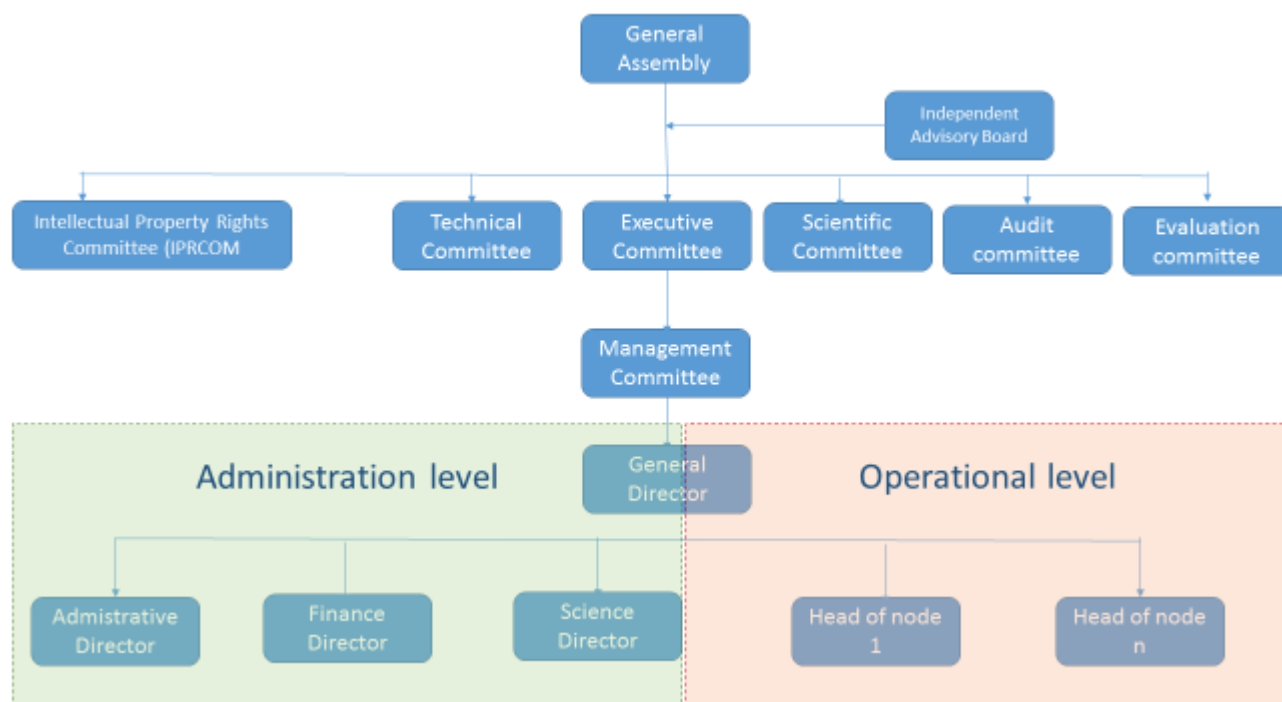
General Assembly

Independent Advisory Board

Intellectual Property Rights Committee (IPRCOM

Technical Committee

Executive Committee

Scientific Committee

Audit committee

Evaluation committee

Management Committee

Administration level

General Director

Operational level

Admstrative Director

Finance Director

Science Director

Head of node 1

Head of node n